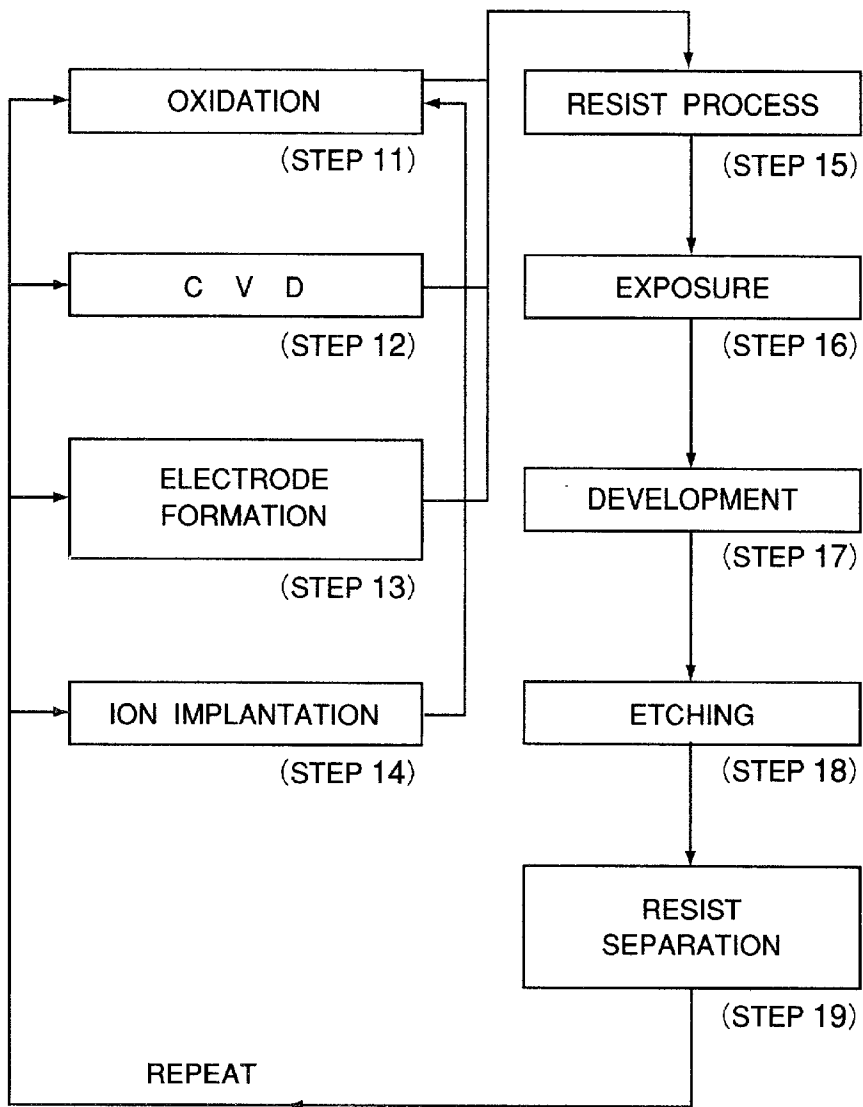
OXIDATION
(STEP 11)

C V D
(STEP 12)

ELECTRODE FORMATION
(STEP 13)

ION IMPLANTATION
(STEP 14)

RESIST PROCESS
(STEP 15)

EXPOSURE
(STEP 16)

DEVELOPMENT
(STEP 17)

ETCHING
(STEP 18)

RESIST SEPARATION
(STEP 19)

REPEAT